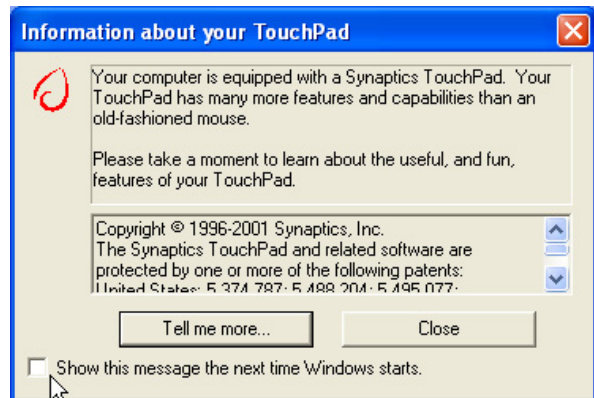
Information about your TouchPad

Your computer is equipped with a Synaptics TouchPad. Your TouchPad has many more features and capabilities than an old-fashioned mouse.

Please take a moment to learn about the useful, and fun, features of your TouchPad.

Copyright © 1996-2001 Synaptics, Inc.
The Synaptics TouchPad and related software are protected by one or more of the following patents:
United States: 5,374,787; 5,488,204; 5,495,077;

Tell me more...

Close

Show this message the next time Windows starts.